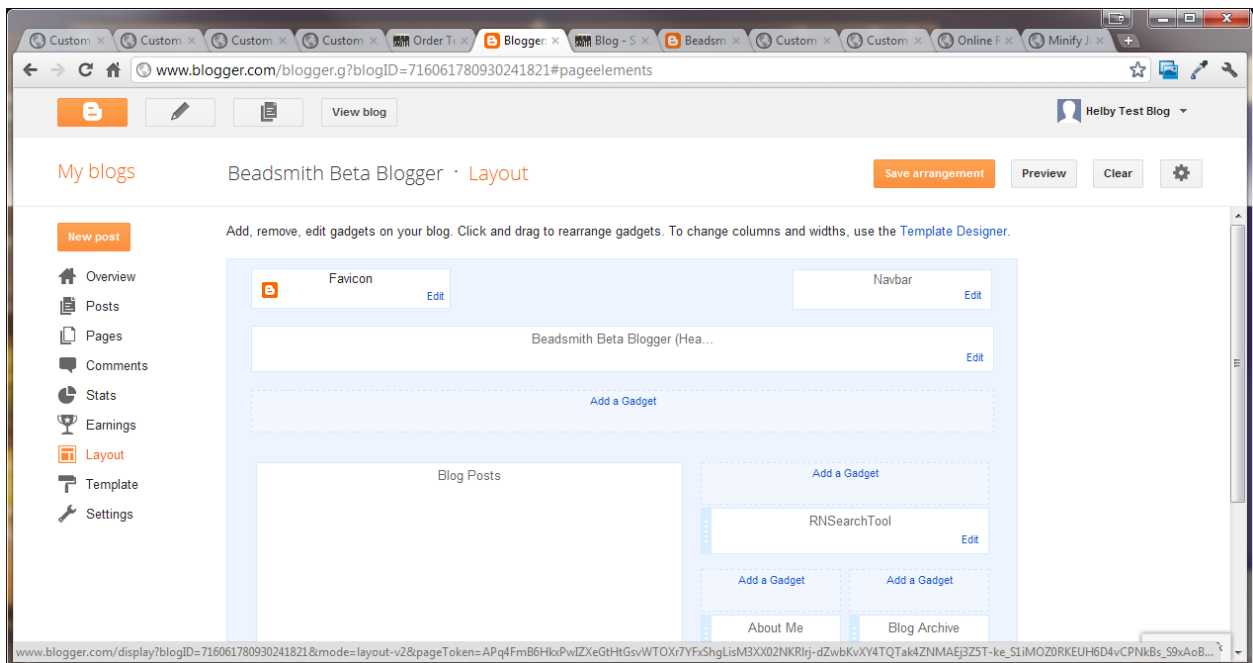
Custom × Custom × Custom × Custom × Order Tc × Blogger × Blog - S × Beadsm × Custom × Custom × Online F × Minify J ×

www.blogger.com/blogger.g?blogID=716061780930241821#pageelements

View blog

Helby Test Blog

My blogs

Beadsmith Beta Blogger · Layout

Save arrangement

Preview

Clear

New post

Overview

Posts

Pages

Comments

Stats

Earnings

Layout

Template

Settings

Add, remove, edit gadgets on your blog. Click and drag to rearrange gadgets. To change columns and widths, use the Template Designer.

Favicon

Edit

Navbar

Edit

Beadsmith Beta Blogger (Hea...

Edit

Add a Gadget

Blog Posts

Add a Gadget

RNSearchTool

Edit

Add a Gadget

Add a Gadget

About Me

Blog Archive

www.blogger.com/display?blogID=716061780930241821&mode=layout-v2&pageToken=APq4FmB6HkxPwIZXeGtHtGsvWTOXr7YFxShgLisM3XX02NKRlrj-dZwbKvXY4TQTak4ZNMAEj3Z5T-ke_S1iMOZ0RKEUH6D4vCPNkBs_S9xAoB...